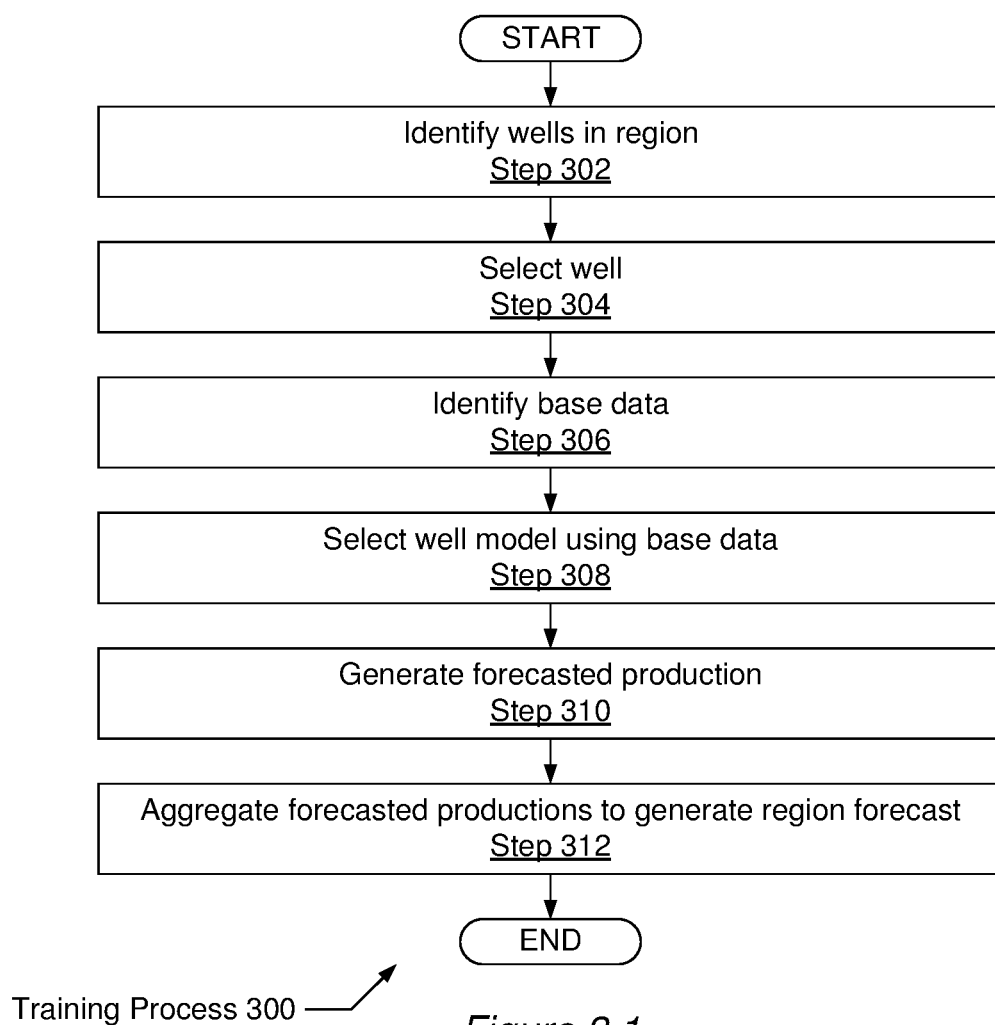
START

Identify wells in region
Step 302

Select well
Step 304

Identify base data
Step 306

Select well model using base data
Step 308

Generate forecasted production
Step 310

Aggregate forecasted productions to generate region forecast
Step 312

END

Training Process 300

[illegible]